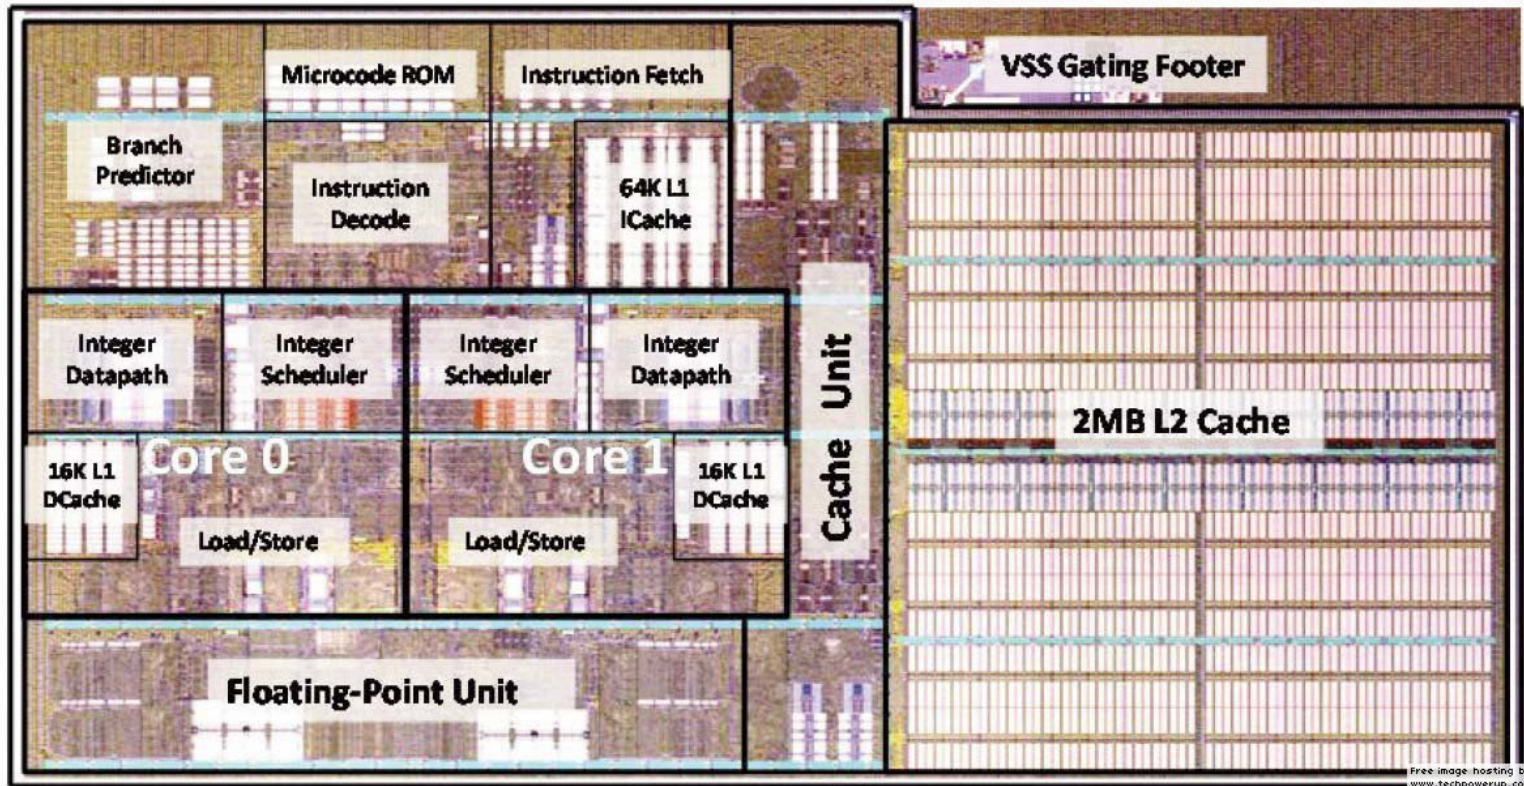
Microcode ROM

Instruction Fetch

VSS Gating Footer

Branch Predictor

Instruction Decode

64K L1 ICache

Integer Datapath

Integer Scheduler

Integer Scheduler

Integer Datapath

Cache Unit

2MB L2 Cache

16K L1 DCache

Core 0

Core 1

16K L1 DCache

Load/Store

Load/Store

Floating-Point Unit

Free image hosting b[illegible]
www.techpowerup.co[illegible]